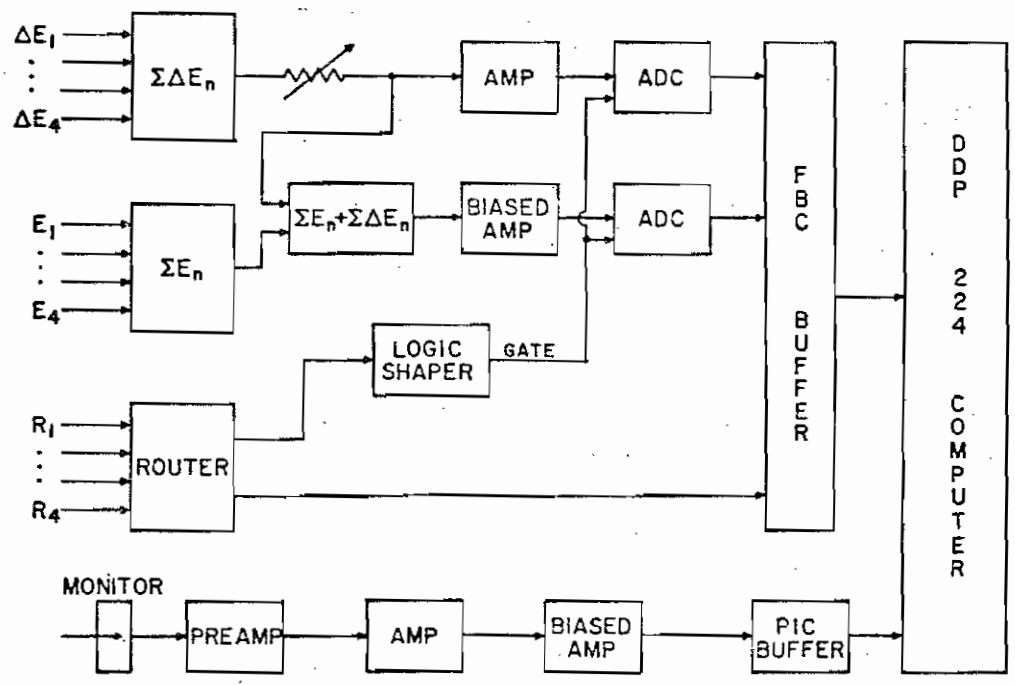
$\Delta E_1$
⋮
$\Delta E_4$

$\Sigma \Delta E_n$

AMP

ADC

$E_1$
⋮
$E_4$

$\Sigma E_n$

$\Sigma E_n + \Sigma \Delta E_n$

BIASED AMP

ADC

FBC BUFFER

DDP 224 COMPUTER

LOGIC SHAPER

GATE

$R_1$
⋮
$R_4$

ROUTER

MONITOR

PREAMP

AMP

BIASED AMP

PIC BUFFER